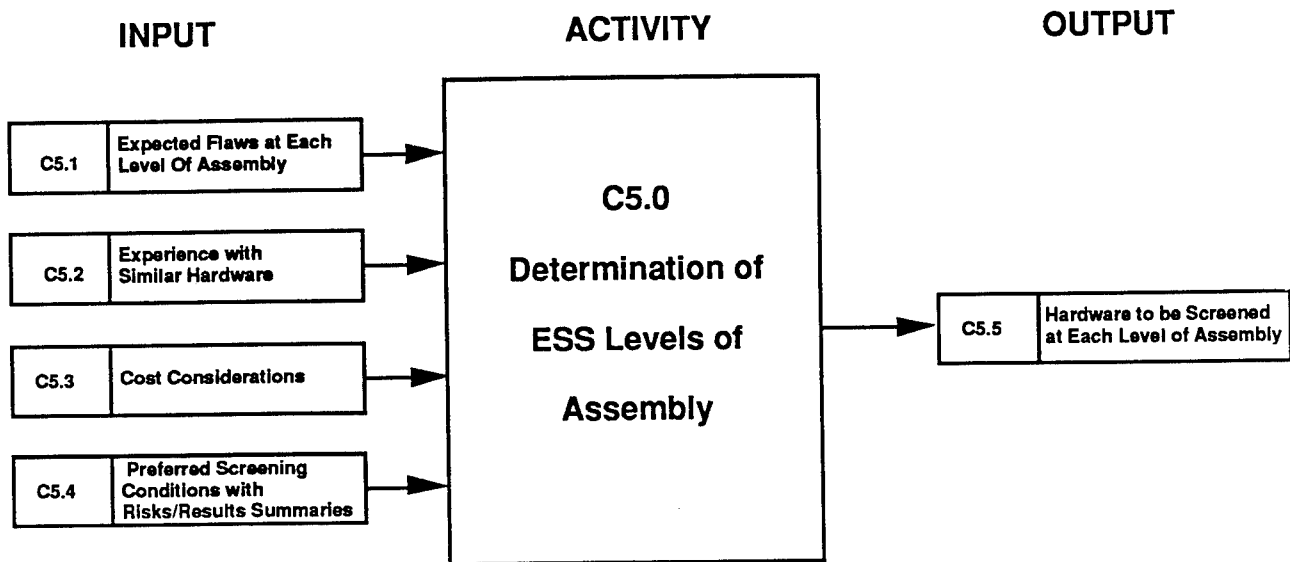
INPUT

ACTIVITY

OUTPUT

C5.1 Expected Flaws at Each Level Of Assembly

C5.2 Experience with Similar Hardware

C5.3 Cost Considerations

C5.4 Preferred Screening Conditions with Risks/Results Summaries

C5.0
Determination of
ESS Levels of
Assembly

C5.5 Hardware to be Screened at Each Level of Assembly